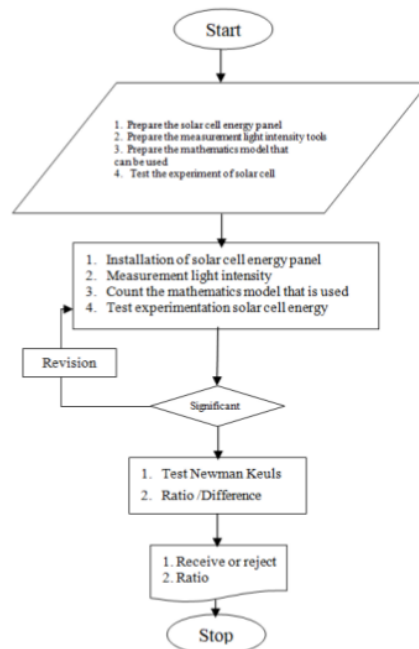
Start

1. Prepare the solar cell energy panel
2. Prepare the measurement light intensity tools
3. Prepare the mathematics model that can be used
4. Test the experiment of solar cell

1. Installation of solar cell energy panel
2. Measurement light intensity
3. Count the mathematics model that is used
4. Test experimentation solar cell energy

Revision

Significant

1. Test Newman Keuls
2. Ratio /Difference

1. Receive or reject
2. Ratio

Stop